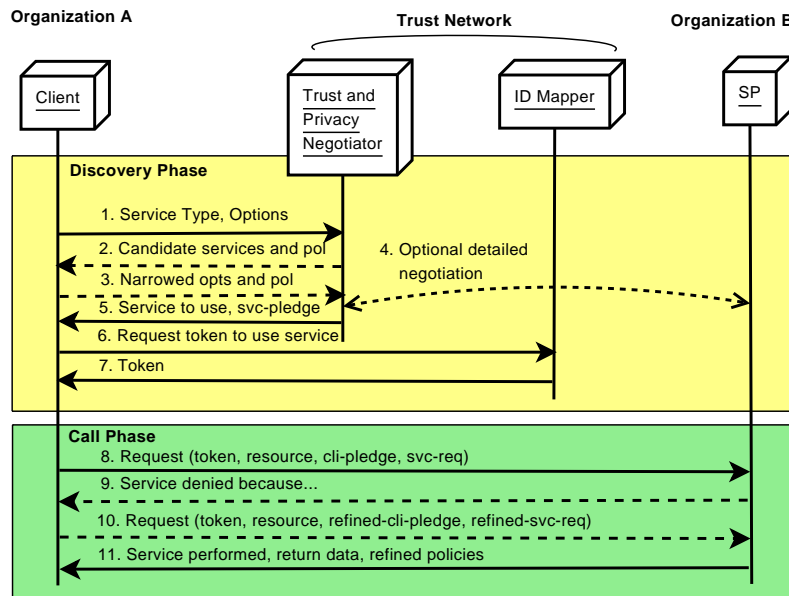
Organization A

Trust Network

Organization B

Client

Trust and Privacy Negotiator

ID Mapper

SP

Discovery Phase

1. Service Type, Options

2. Candidate services and pol

3. Narrowed opts and pol

4. Optional detailed negotiation

5. Service to use, svc-pledge

6. Request token to use service

7. Token

Call Phase

8. Request (token, resource, cli-pledge, svc-req)

9. Service denied because...

10. Request (token, resource, refined-cli-pledge, refined-svc-req)

11. Service performed, return data, refined policies